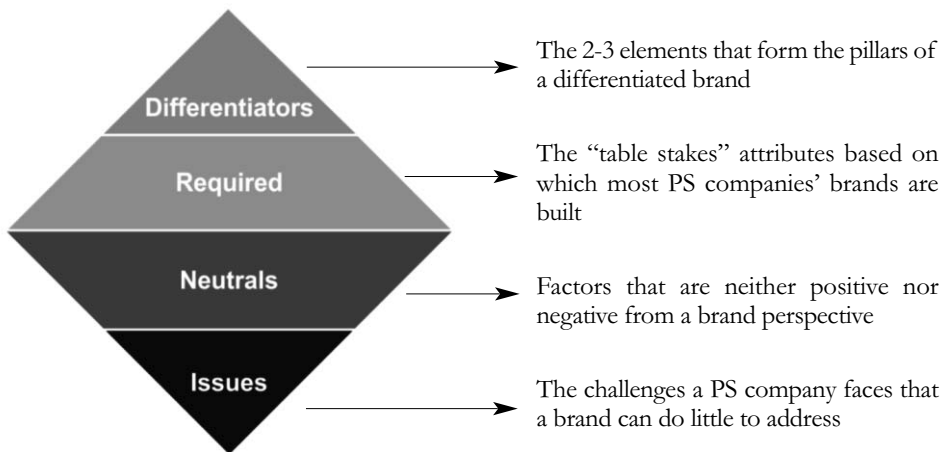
Differentiators

The 2-3 elements that form the pillars of a differentiated brand

Required

The "table stakes" attributes based on which most PS companies' brands are built

Neutrals

Factors that are neither positive nor negative from a brand perspective

Issues

The challenges a PS company faces that a brand can do little to address